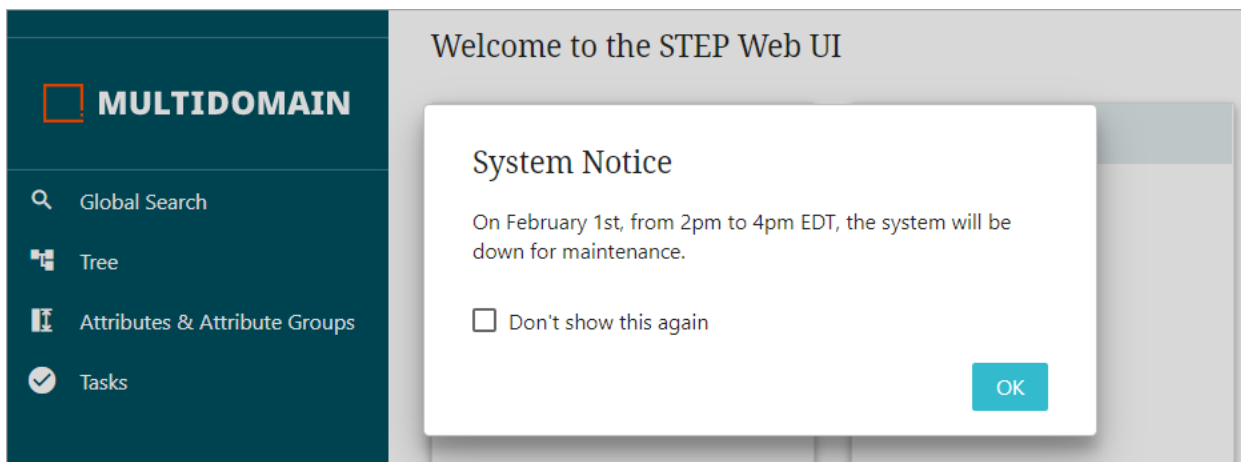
MULTIDOMAIN

Global Search

Tree

Attributes & Attribute Groups

Tasks

Welcome to the STEP Web UI

System Notice

On February 1st, from 2pm to 4pm EDT, the system will be down for maintenance.

Don't show this again

OK